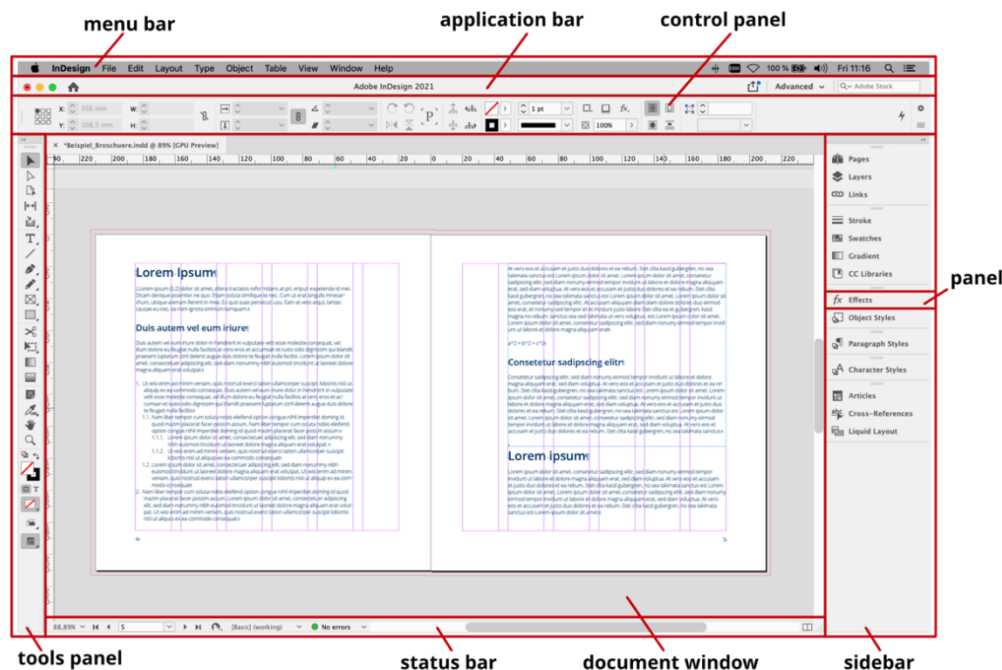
menu bar

application bar

control panel

InDesign File Edit Layout Type Object Table View Window Help

100 % Fri 11:16

Adobe InDesign 2021

Advanced

Adobe Stock

X: 356 mm

Y: 208,5 mm

W:

H:

1 pt

100%

*Beispiel_Broschuere.indd @ 89% [GPU Preview]

Lorem Ipsum

Duis autem vel eum iriure

Consetetur sadipscing elitr

Lorem ipsum

Pages

Layers

Links

Stroke

Swatches

Gradient

CC Libraries

Effects

Object Styles

Paragraph Styles

Character Styles

Articles

Cross-References

Liquid Layout

panel

88,89%

5

[Basic] (working)

No errors

tools panel

status bar

document window

sidebar